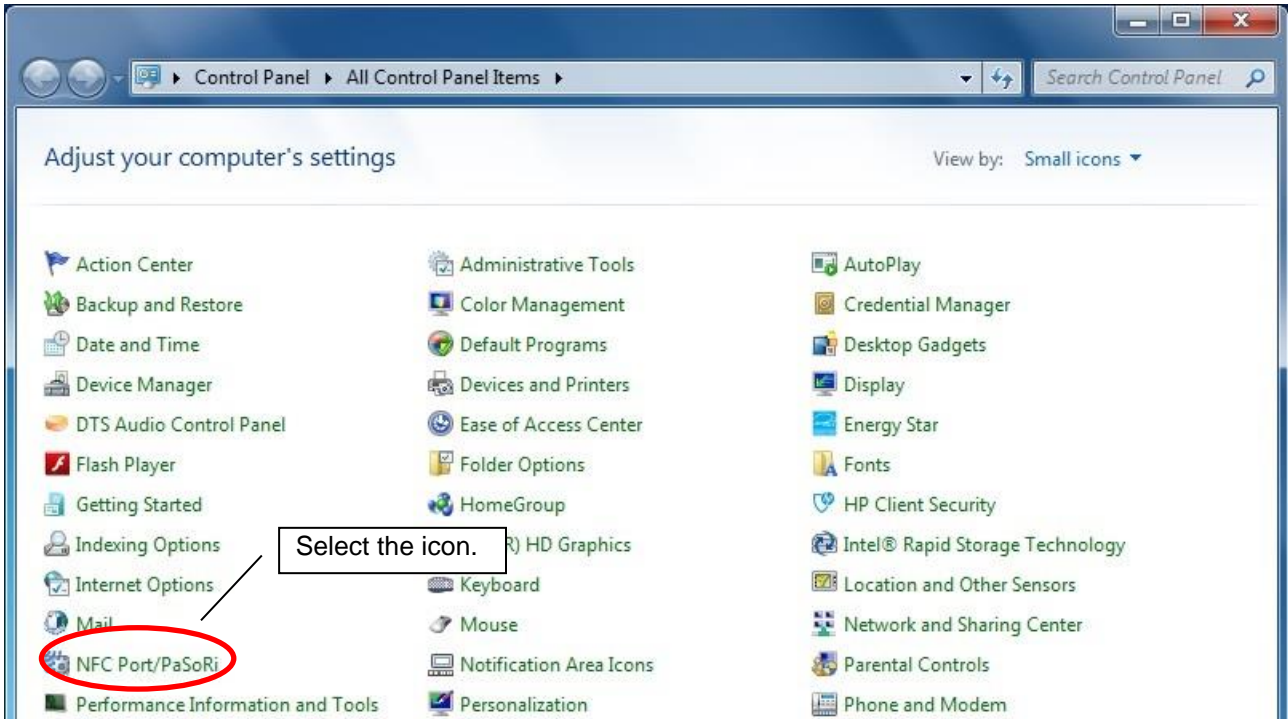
Control Panel ▸ All Control Panel Items ▸

Search Control Panel

Adjust your computer's settings

View by: Small icons ▾

Action Center
Backup and Restore
Date and Time
Device Manager
DTS Audio Control Panel
Flash Player
Getting Started
Indexing Options
Internet Options
Mail
NFC Port/PaSoRi
Performance Information and Tools

Administrative Tools
Color Management
Default Programs
Devices and Printers
Ease of Access Center
Folder Options
HomeGroup
R) HD Graphics
Keyboard
Mouse
Notification Area Icons
Personalization

AutoPlay
Credential Manager
Desktop Gadgets
Display
Energy Star
Fonts
HP Client Security
Intel® Rapid Storage Technology
Location and Other Sensors
Network and Sharing Center
Parental Controls
Phone and Modem

Select the icon.